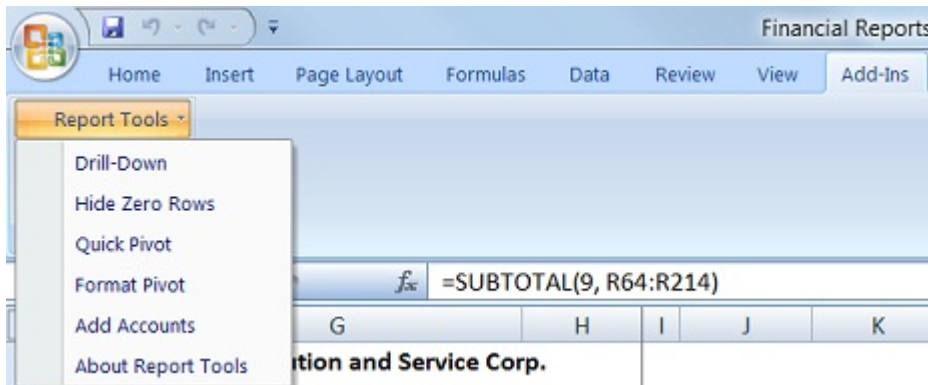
Financial Reports

Home Insert Page Layout Formulas Data Review View Add-Ins

Report Tools

Drill-Down
Hide Zero Rows
Quick Pivot
Format Pivot
Add Accounts
About Report Tools

$f_x$ =SUBTOTAL(9, R64:R214)

G H I J K

ution and Service Corp.